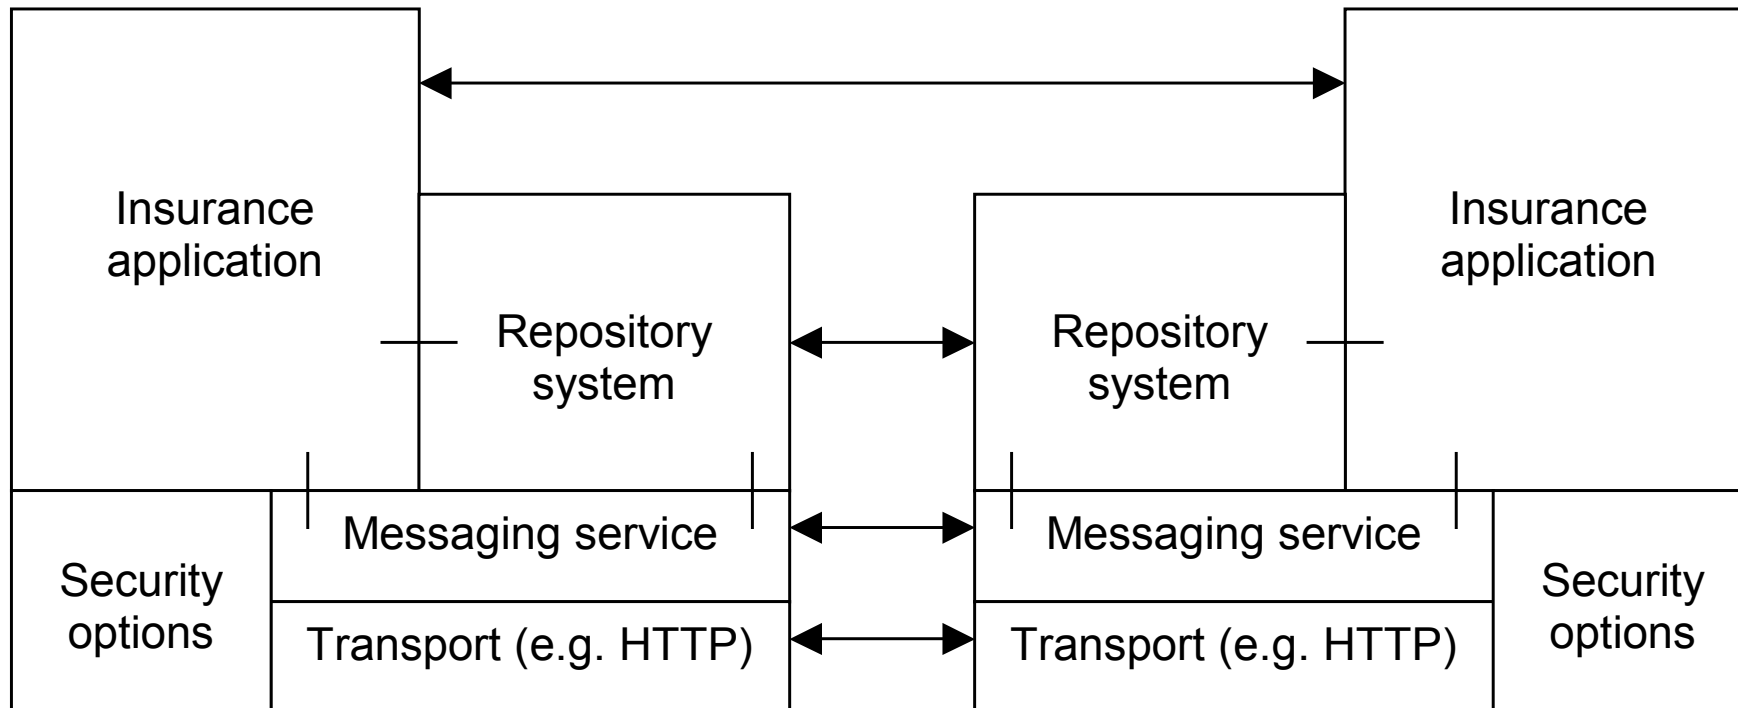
Insurance application

Repository system

Messaging service

Security options

Transport (e.g. HTTP)

Repository system

Insurance application

Messaging service

Transport (e.g. HTTP)

Security options